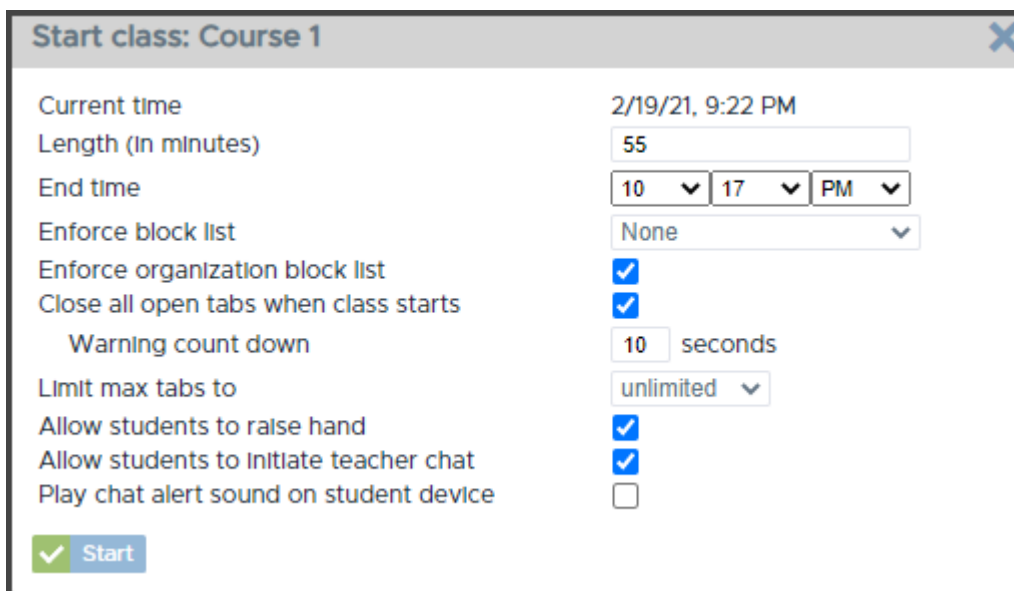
Start class: Course 1

| | |
|---|---|
| Current time | 2/19/21, 9:22 PM |
| Length (in minutes) | 55 |
| End time | 10 17 PM |
| Enforce block list | None |
| Enforce organization block list | ☑ |
| Close all open tabs when class starts | ☑ |
| Warning count down | 10 seconds |
| Limit max tabs to | unlimited |
| Allow students to raise hand | ☑ |
| Allow students to initiate teacher chat | ☑ |
| Play chat alert sound on student device | ☐ |

Start